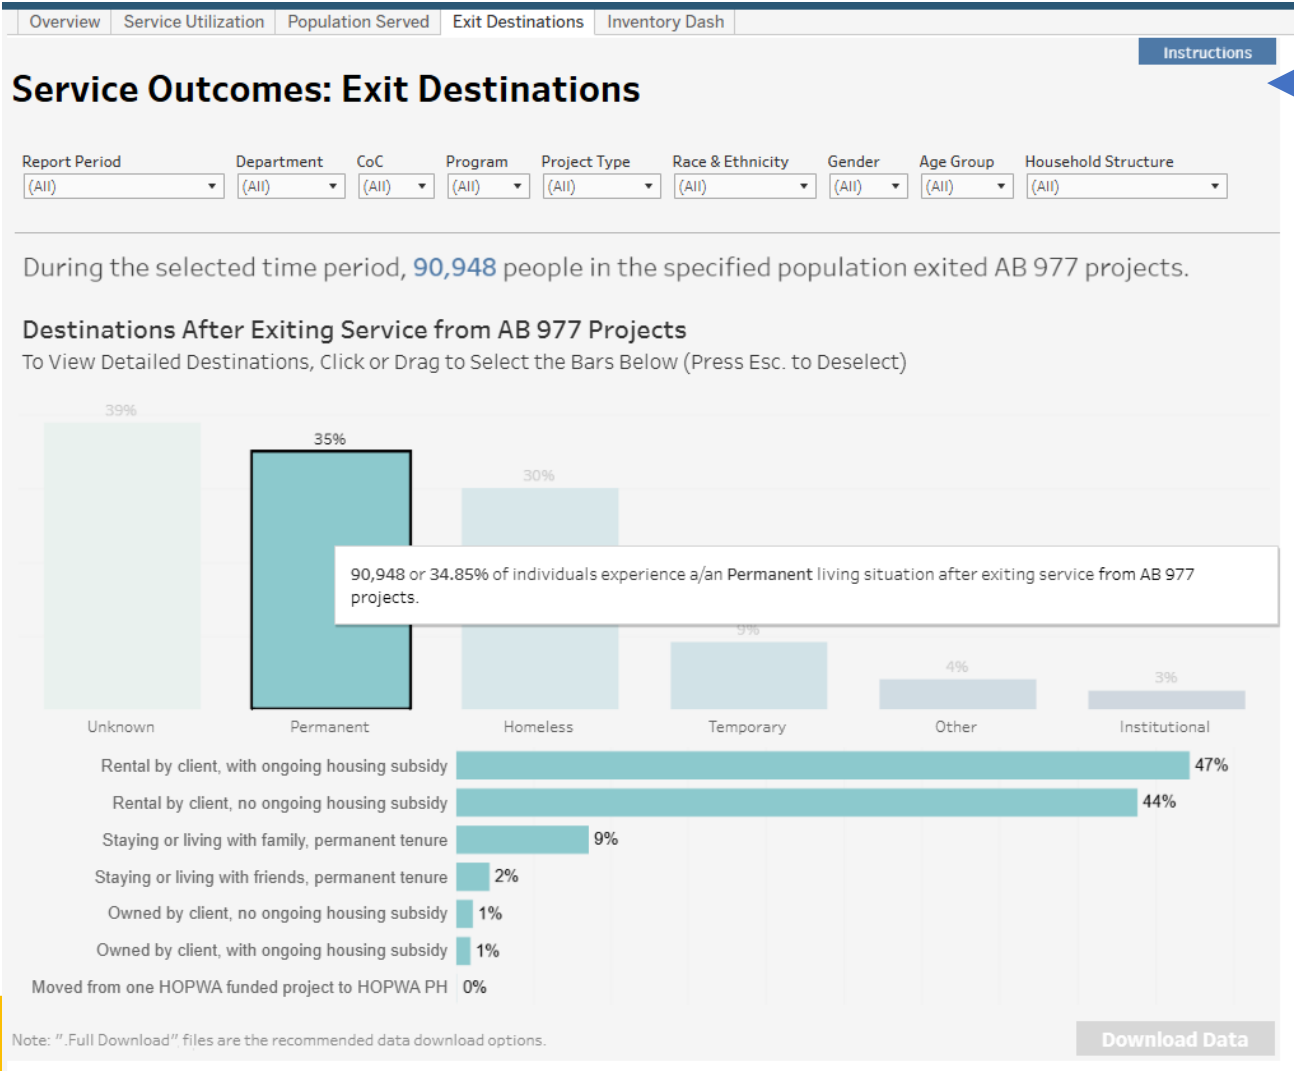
Overview | Service Utilization | Population Served | Exit Destinations | Inventory Dash

Instructions

Service Outcomes: Exit Destinations

Report Period (All)
Department (All)
CoC (All)
Program (All)
Project Type (All)
Race & Ethnicity (All)
Gender (All)
Age Group (All)
Household Structure (All)

During the selected time period, 90,948 people in the specified population exited AB 977 projects.

Destinations After Exiting Service from AB 977 Projects
To View Detailed Destinations, Click or Drag to Select the Bars Below (Press Esc. to Deselect)

39%
35%
30%
9%
4%
3%

90,948 or 34.85% of individuals experience a/an Permanent living situation after exiting service from AB 977 projects.

Unknown
Permanent
Homeless
Temporary
Other
Institutional

Rental by client, with ongoing housing subsidy 47%
Rental by client, no ongoing housing subsidy 44%
Staying or living with family, permanent tenure 9%
Staying or living with friends, permanent tenure 2%
Owned by client, no ongoing housing subsidy 1%
Owned by client, with ongoing housing subsidy 1%
Moved from one HOPWA funded project to HOPWA PH 0%

Note: ".Full Download" files are the recommended data download options.

Download Data